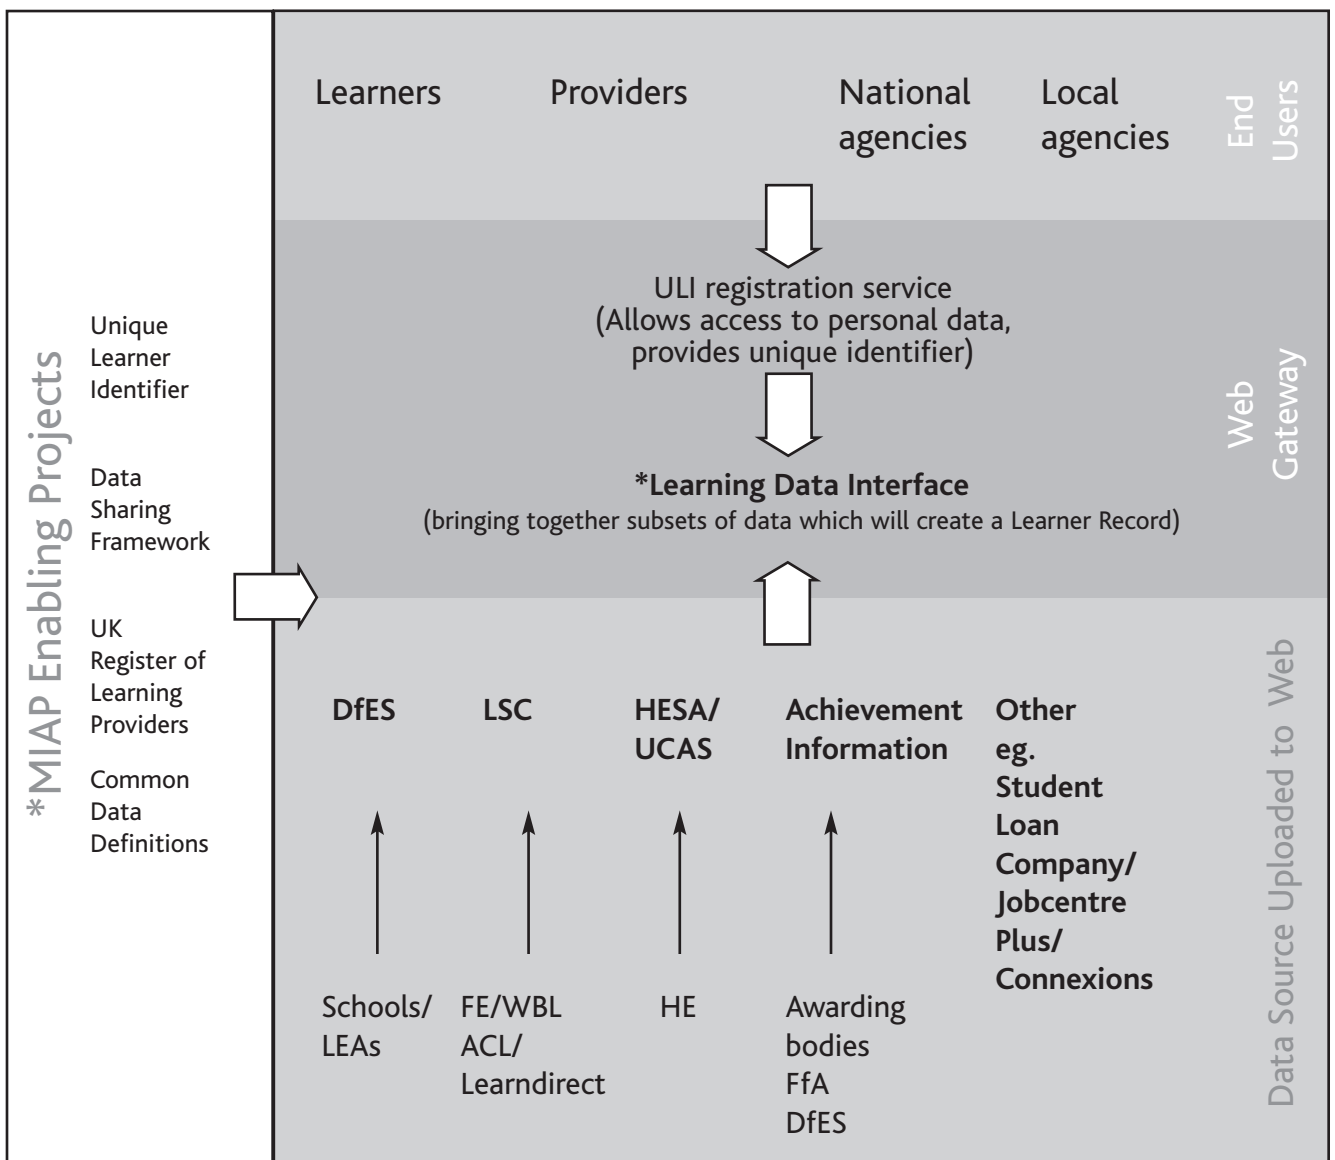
*MIAP Enabling Projects

Unique Learner Identifier

Data Sharing Framework

UK Register of Learning Providers

Common Data Definitions

Learners

Providers

National agencies

Local agencies

End Users

ULI registration service
(Allows access to personal data, provides unique identifier)

**\*Learning Data Interface**
(bringing together subsets of data which will create a Learner Record)

Web Gateway

**DfES**

**LSC**

**HESA/ UCAS**

**Achievement Information**

**Other eg. Student Loan Company/ Jobcentre Plus/ Connexions**

Schools/ LEAs

FE/WBL ACL/ Learndirect

HE

Awarding bodies FfA DfES

Data Source Uploaded to Web